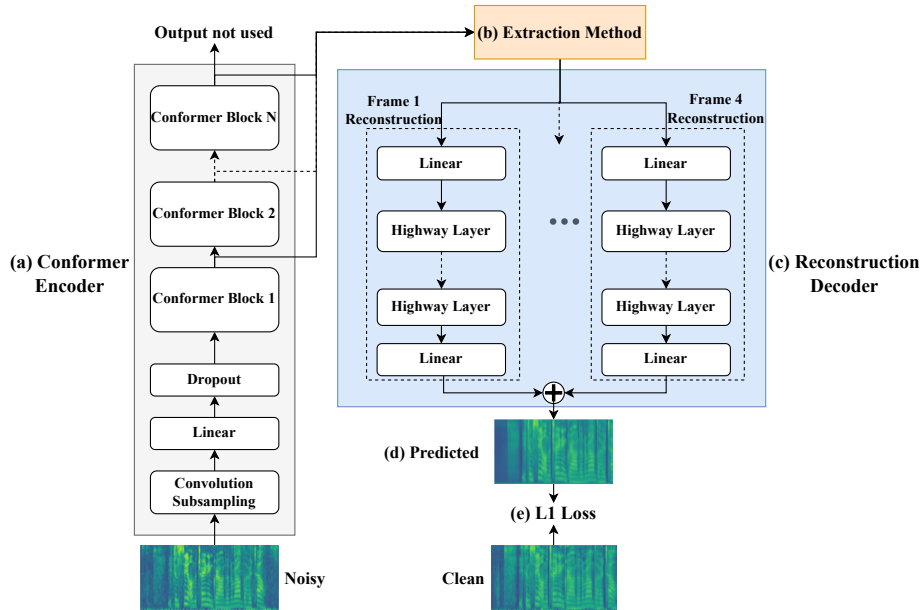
Output not used

(b) Extraction Method

(a) Conformer Encoder

Conformer Block N

Conformer Block 2

Conformer Block 1

Dropout

Linear

Convolution Subsampling

Noisy

Frame 1 Reconstruction

Linear

Highway Layer

Highway Layer

Linear

Frame 4 Reconstruction

Linear

Highway Layer

Highway Layer

Linear

(c) Reconstruction Decoder

(d) Predicted

(e) L1 Loss

Clean